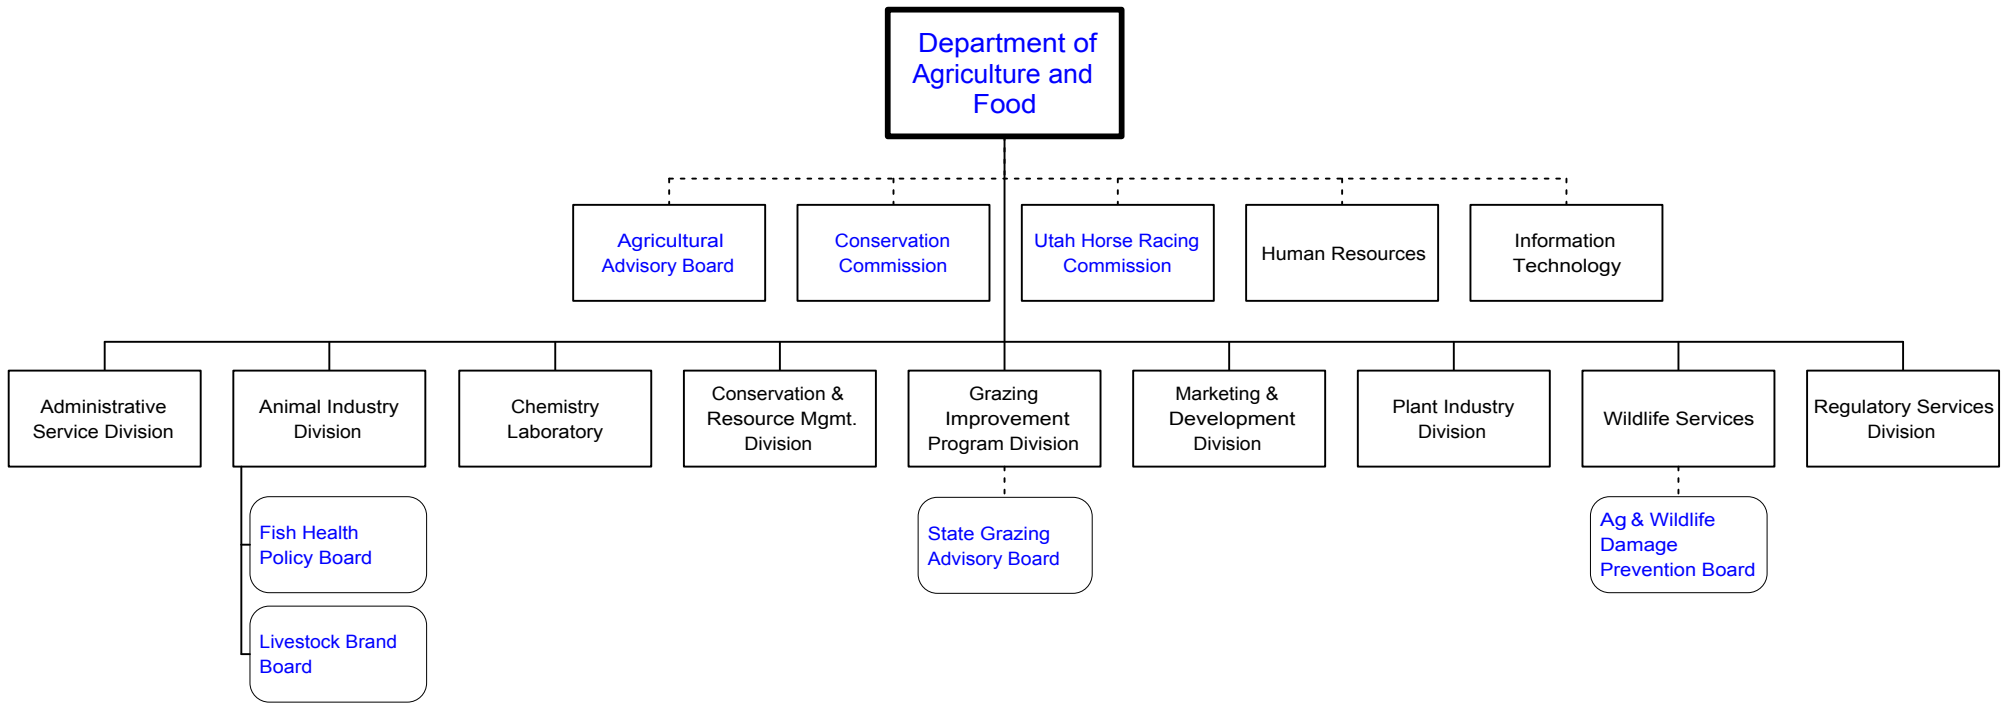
Department of Agriculture and Food

Agricultural Advisory Board

Conservation Commission

Utah Horse Racing Commission

Human Resources

Information Technology

Administrative Service Division

Animal Industry Division

Fish Health Policy Board

Livestock Brand Board

Chemistry Laboratory

Conservation & Resource Mgmt. Division

Grazing Improvement Program Division

State Grazing Advisory Board

Marketing & Development Division

Plant Industry Division

Wildlife Services

Ag & Wildlife Damage Prevention Board

Regulatory Services Division